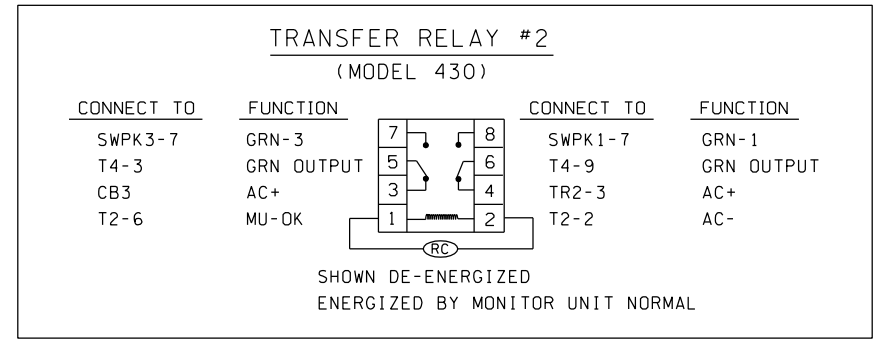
TRANSFER RELAY #2
(MODEL 430)

| CONNECT TO | FUNCTION | | | CONNECT TO | FUNCTION |
|---|---|---|---|---|---|
| SWPK3-7 | GRN-3 | 7 | 8 | SWPK1-7 | GRN-1 |
| T4-3 | GRN OUTPUT | 5 | 6 | T4-9 | GRN OUTPUT |
| CB3 | AC+ | 3 | 4 | TR2-3 | AC+ |
| T2-6 | MU-OK | 1 | 2 | T2-2 | AC- |

RC

SHOWN DE-ENERGIZED
ENERGIZED BY MONITOR UNIT NORMAL